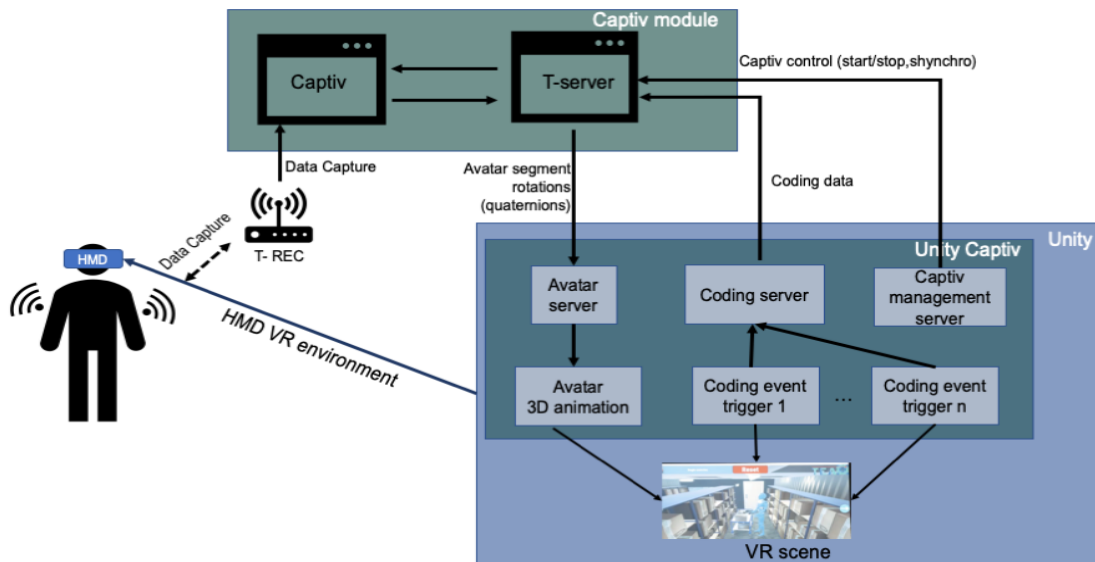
Captiv module

Captiv

T-server

Captiv control (start/stop,shynchro)

Data Capture

Avatar segment rotations (quaternions)

Coding data

Data Capture

T- REC

HMD

HMD VR environment

Unity

Unity Captiv

Avatar server

Coding server

Captiv management server

Avatar 3D animation

Coding event trigger 1

...

Coding event trigger n

VR scene